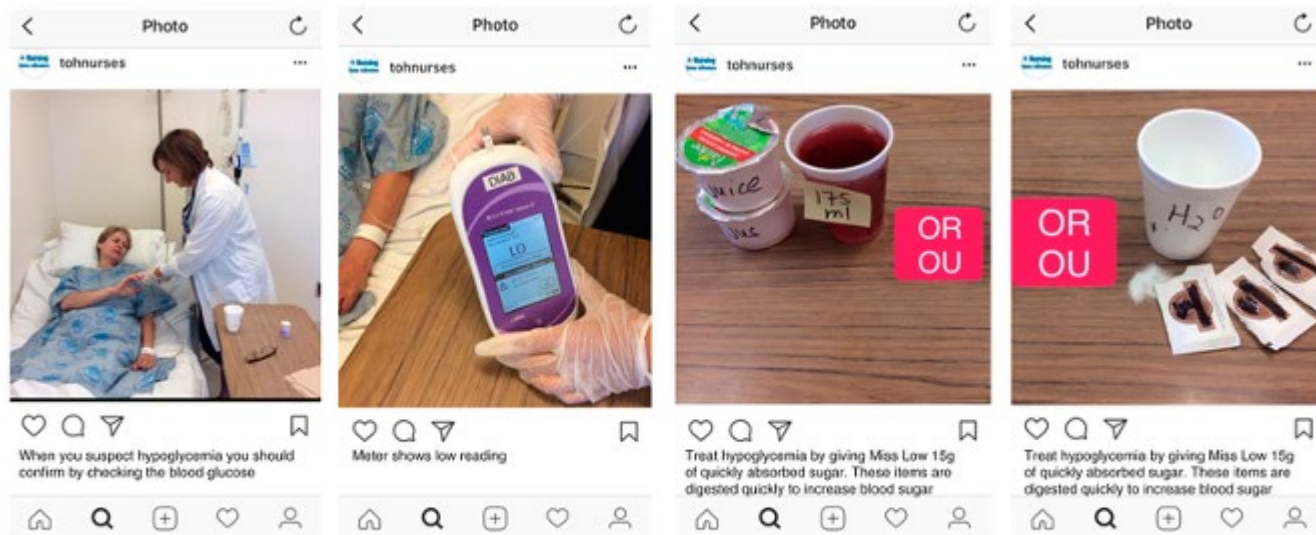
Photo

tohnurses

When you suspect hypoglycemia you should confirm by checking the blood glucose

Photo

tohnurses

DIAB

LO

Meter shows low reading

Photo

tohnurses

Juice

Jus

175 ml

OR OU

Treat hypoglycemia by giving Miss Low 15g of quickly absorbed sugar. These items are digested quickly to increase blood sugar

Photo

tohnurses

OR OU

$H_2O$

Treat hypoglycemia by giving Miss Low 15g of quickly absorbed sugar. These items are digested quickly to increase blood sugar